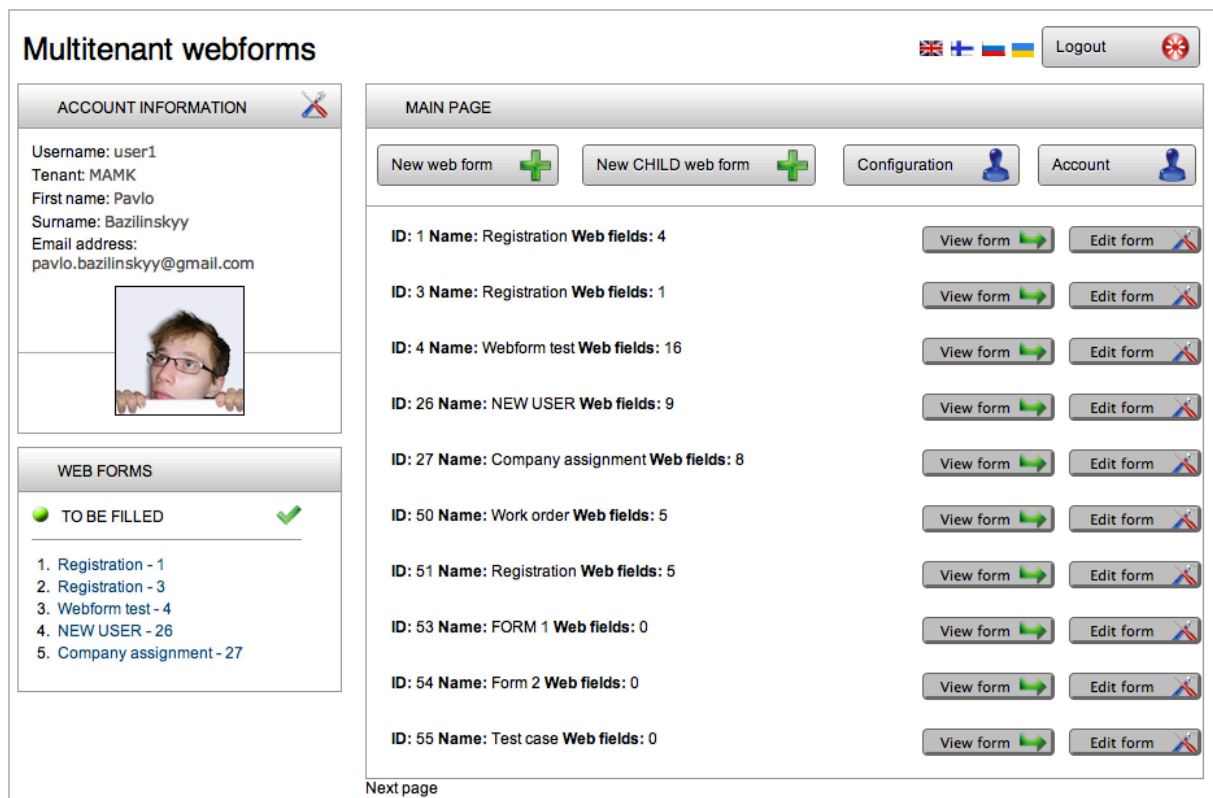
Multitenant webforms

Logout

ACCOUNT INFORMATION

Username: user1
Tenant: MAMK
First name: Pavlo
Surname: Bazilinskyy
Email address: pavlo.bazilinskyy@gmail.com

WEB FORMS

TO BE FILLED

1. Registration - 1
2. Registration - 3
3. Webform test - 4
4. NEW USER - 26
5. Company assignment - 27

MAIN PAGE

New web form
New CHILD web form
Configuration
Account

**ID:** 1 **Name:** Registration **Web fields:** 4 View form Edit form

**ID:** 3 **Name:** Registration **Web fields:** 1 View form Edit form

**ID:** 4 **Name:** Webform test **Web fields:** 16 View form Edit form

**ID:** 26 **Name:** NEW USER **Web fields:** 9 View form Edit form

**ID:** 27 **Name:** Company assignment **Web fields:** 8 View form Edit form

**ID:** 50 **Name:** Work order **Web fields:** 5 View form Edit form

**ID:** 51 **Name:** Registration **Web fields:** 5 View form Edit form

**ID:** 53 **Name:** FORM 1 **Web fields:** 0 View form Edit form

**ID:** 54 **Name:** Form 2 **Web fields:** 0 View form Edit form

**ID:** 55 **Name:** Test case **Web fields:** 0 View form Edit form

Next page